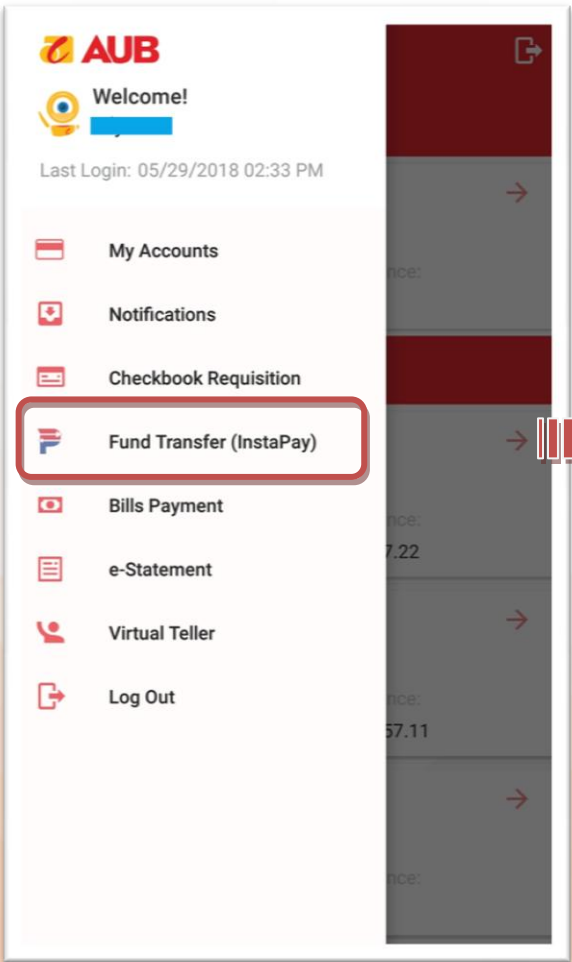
AUB

Welcome!

Last Login: 05/29/2018 02:33 PM

My Accounts

Notifications

Checkbook Requisition

Fund Transfer (InstaPay)

Bills Payment

e-Statement

Virtual Teller

Log Out

nce:

nce:
7.22

nce:
57.11

nce: